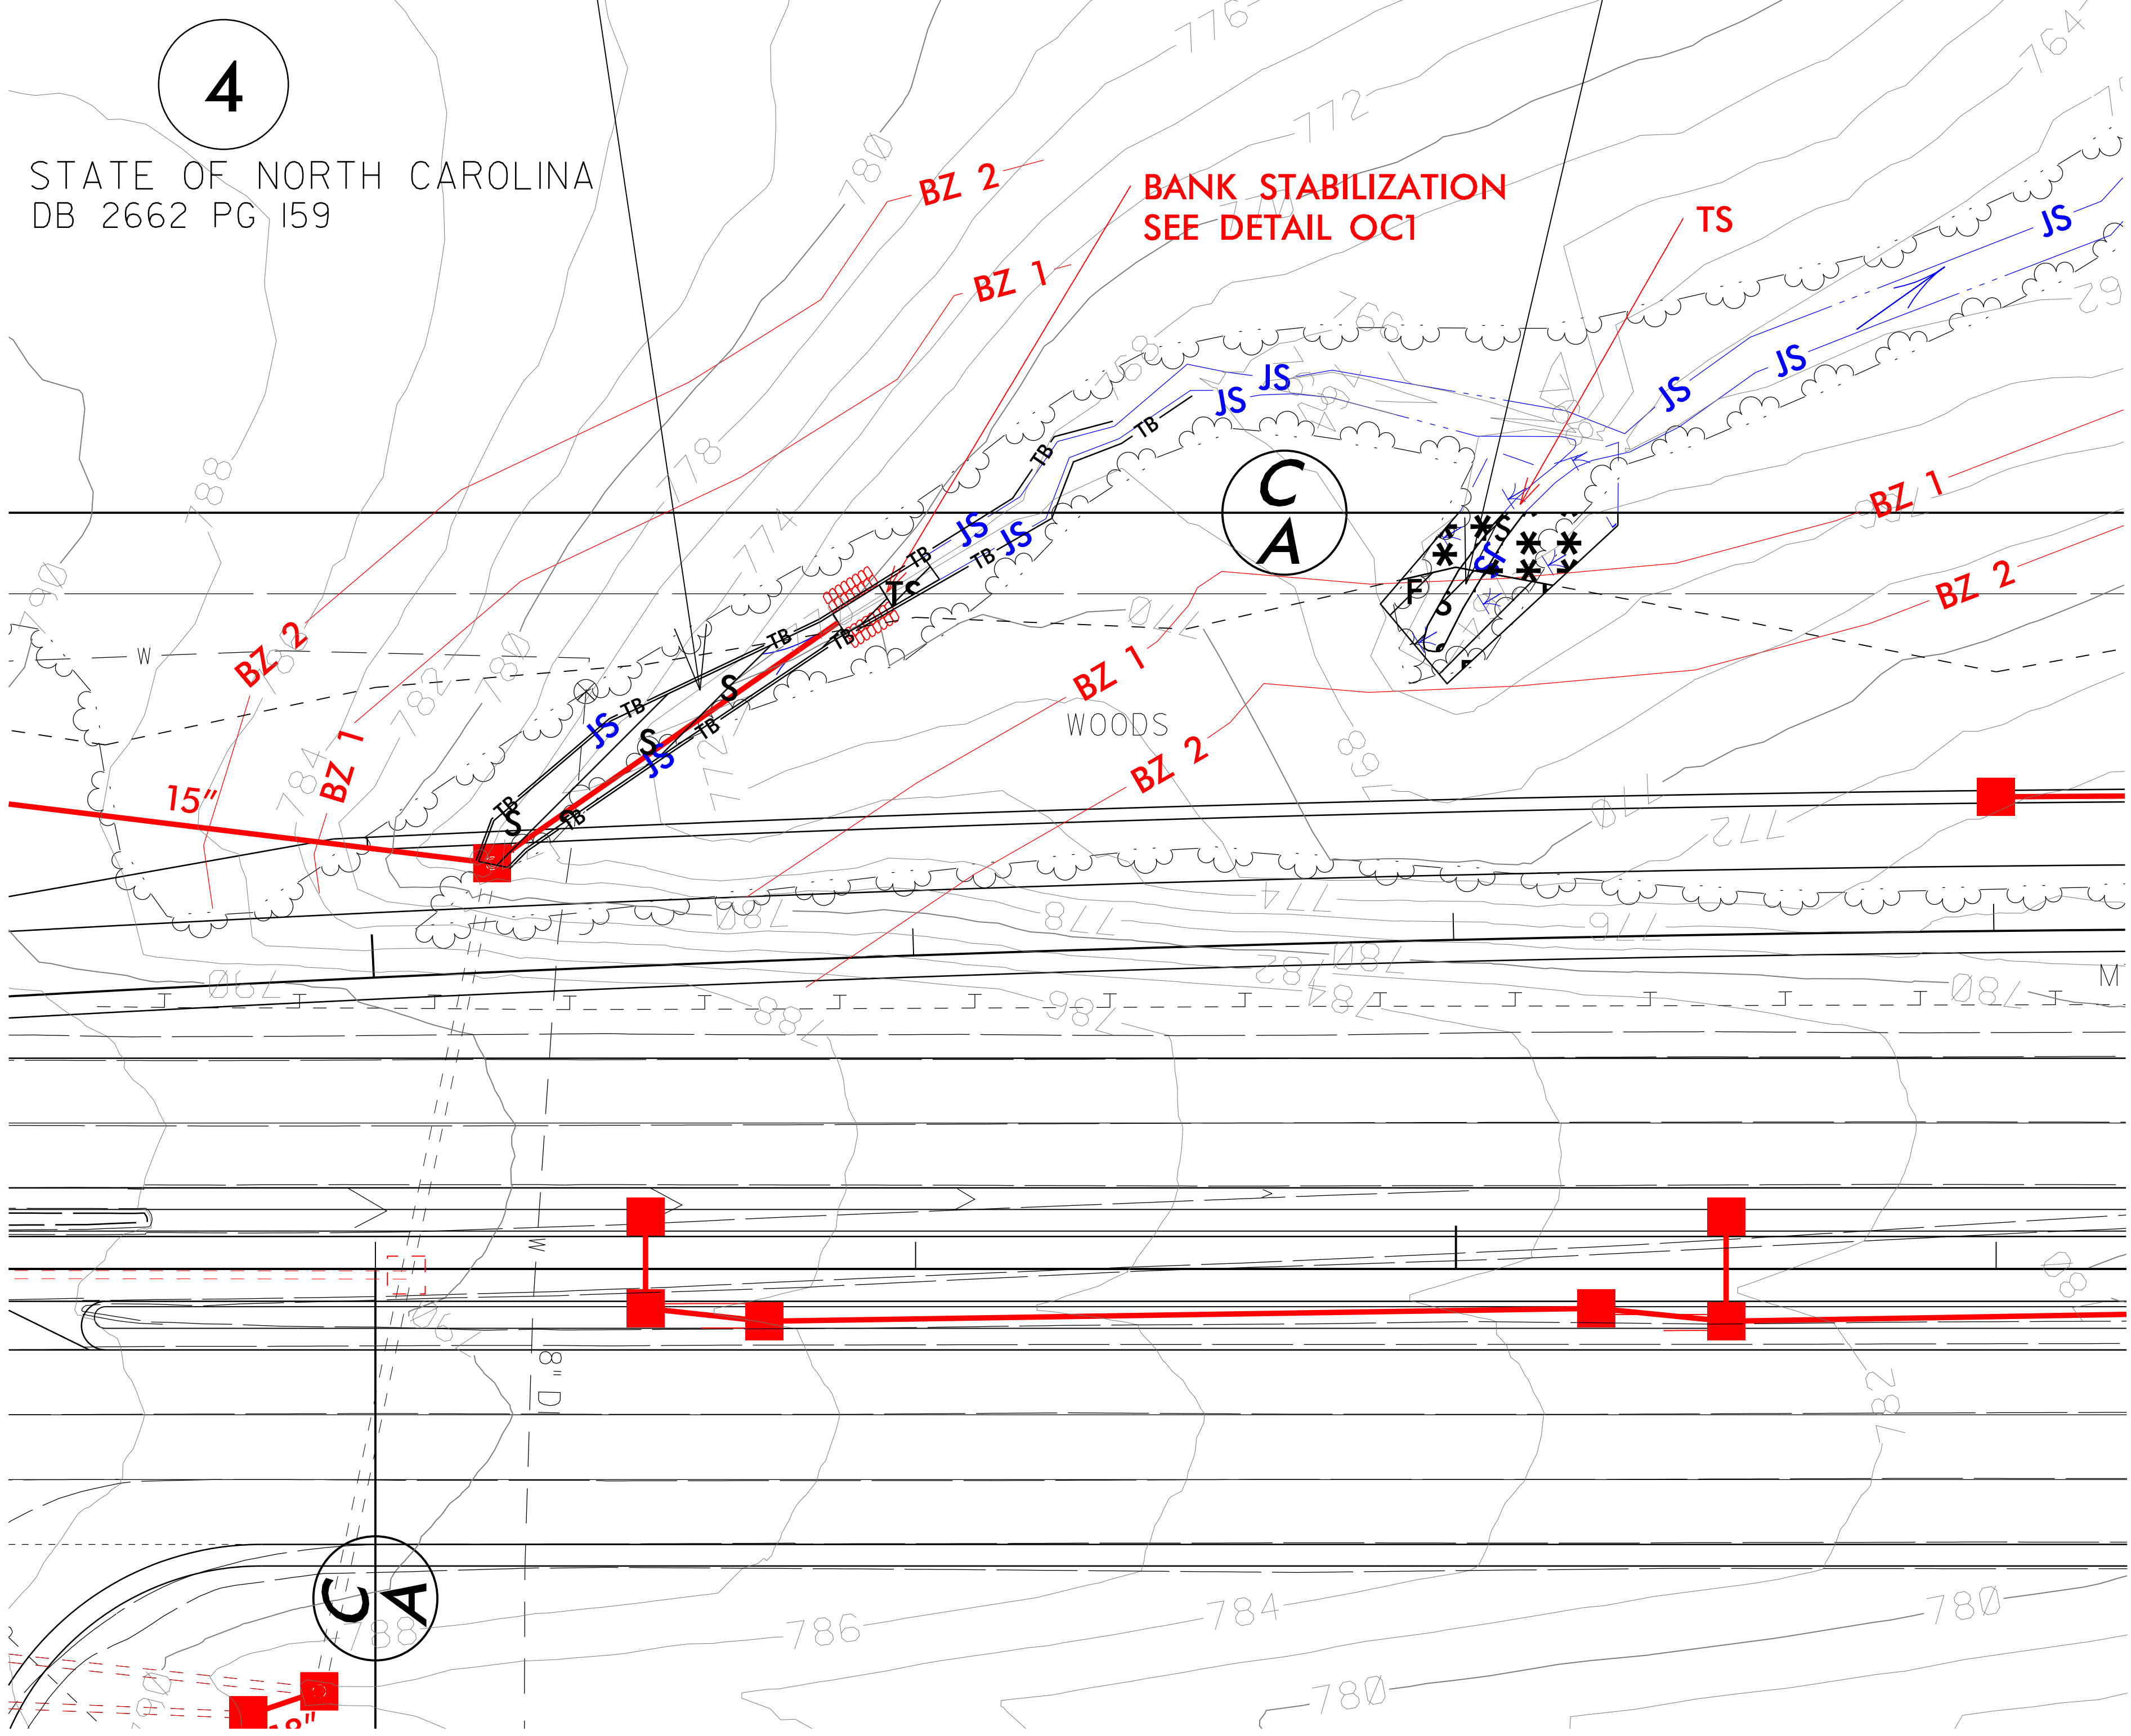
4

STATE OF NORTH CAROLINA
DB 2662 PG 159

BZ 2

BZ 1

BANK STABILIZATION
SEE DETAIL OC1

TS

JS

776

772

764

780

778

774

766

JS JS

TB

TB

JS

JS

C
A

BZ 1

BZ 2

788

790

W

BZ 2

BZ 1

15"

BZ 2

BZ 1

JS

TB

S

S

TB

TB

Tc

JS

TB

S

TB

JS

770

WOODS

BZ 1

BZ 2

782

784

780

770

772

774

778

776

780

782

786

788

M

8" D

C
A

784

786

788

780

780